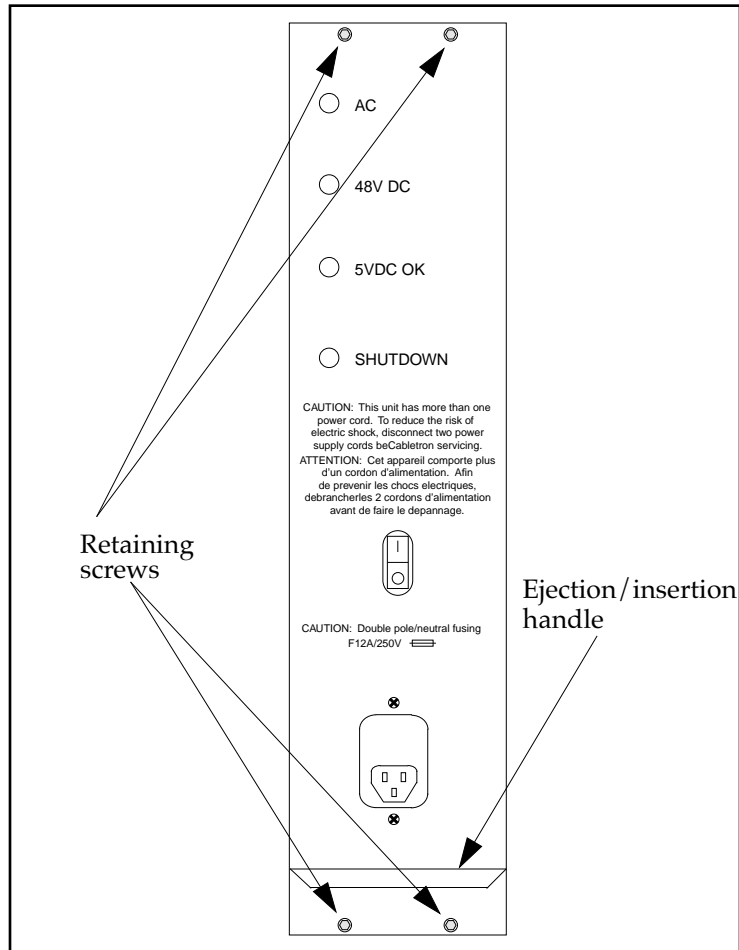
AC

48V DC

5VDC OK

SHUTDOWN

CAUTION: This unit has more than one power cord. To reduce the risk of electric shock, disconnect two power supply cords beCabletron servicing.

ATTENTION: Cet appareil comporte plus d'un cordon d'alimentation. Afin de prevenir les chocs electriques, debrancherles 2 cordons d'alimentation avant de faire le depannage.

Retaining screws

Ejection/insertion handle

CAUTION: Double pole/neutral fusing F12A/250V